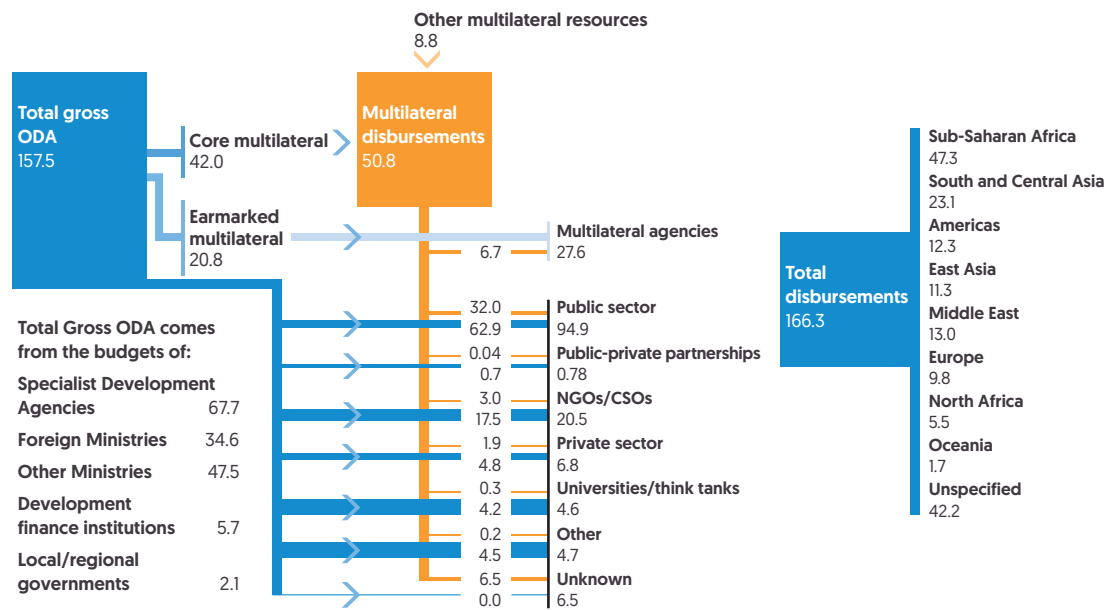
Other multilateral resources
8.8

Total gross ODA
157.5

Core multilateral
42.0

Multilateral disbursements
50.8

Earmarked multilateral
20.8

Multilateral agencies
6.7 27.6

Total Gross ODA comes from the budgets of:

| | |
|---|---|
| Specialist Development Agencies | 67.7 |
| Foreign Ministries | 34.6 |
| Other Ministries | 47.5 |
| Development finance institutions | 5.7 |
| Local/regional governments | 2.1 |

32.0
62.9
Public sector
94.9

0.04
0.7
Public-private partnerships
0.78

3.0
17.5
NGOs/CSOs
20.5

1.9
4.8
Private sector
6.8

0.3
4.2
Universities/think tanks
4.6

0.2
4.5
Other
4.7

6.5
0.0
Unknown
6.5

Total disbursements
166.3

Sub-Saharan Africa
47.3
South and Central Asia
23.1
Americas
12.3
East Asia
11.3
Middle East
13.0
Europe
9.8
North Africa
5.5
Oceania
1.7
Unspecified
42.2